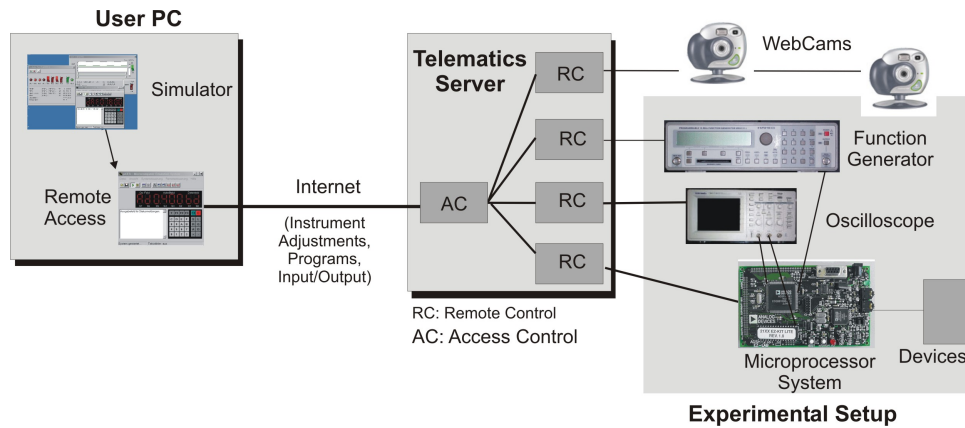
User PC

Simulator

Remote Access

Internet

(Instrument Adjustments, Programs, Input/Output)

Telematics Server

AC

RC

RC

RC

RC

RC: Remote Control
AC: Access Control

WebCams

Function Generator

Oscilloscope

Microprocessor System

Devices

Experimental Setup